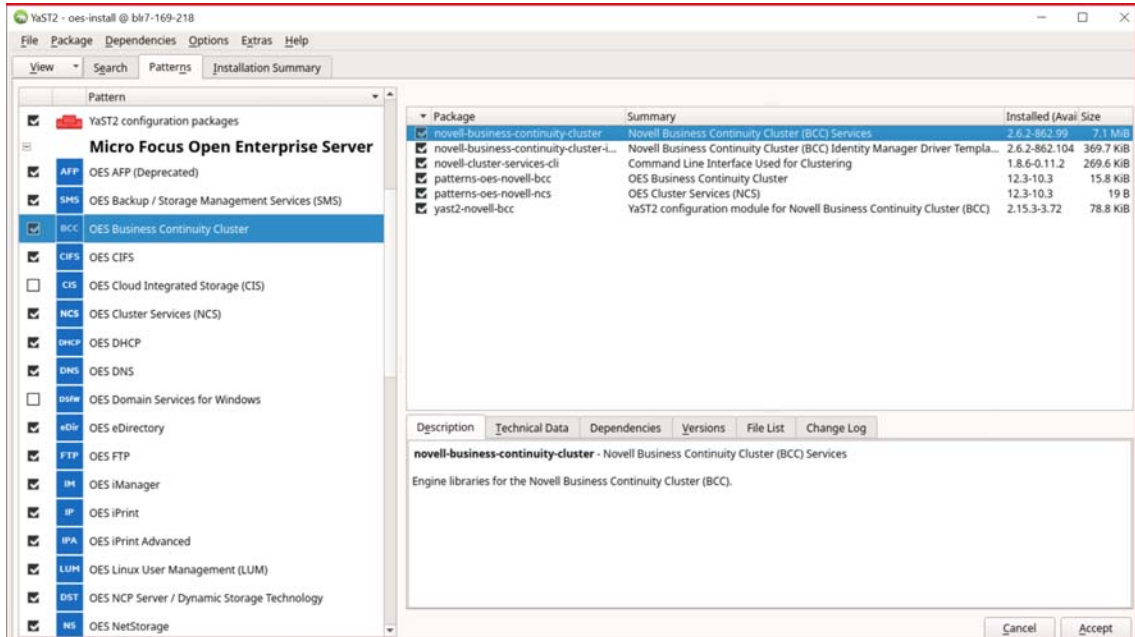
YaST2 - oes-install @ blr7-169-218

File Package Dependencies Options Extras Help

View Search Patterns Installation Summary

Pattern

YaST2 configuration packages

Micro Focus Open Enterprise Server

AFP OES AFP (Deprecated)

SMS OES Backup / Storage Management Services (SMS)

BCC OES Business Continuity Cluster

CIFS OES CIFS

CIS OES Cloud Integrated Storage (CIS)

NCS OES Cluster Services (NCS)

DHCP OES DHCP

DNS OES DNS

DSfW OES Domain Services for Windows

eDir OES eDirectory

FTP OES FTP

IM OES iManager

IP OES iPrint

IPA OES iPrint Advanced

LUM OES Linux User Management (LUM)

DST OES NCP Server / Dynamic Storage Technology

NS OES NetStorage

| Package | Summary | Installed (Avai | Size |
|---|---|---|---|
| novell-business-continuity-cluster | Novell Business Continuity Cluster (BCC) Services | 2.6.2-862.99 | 7.1 MiB |
| novell-business-continuity-cluster-i... | Novell Business Continuity Cluster (BCC) Identity Manager Driver Templa... | 2.6.2-862.104 | 369.7 KiB |
| novell-cluster-services-cli | Command Line Interface Used for Clustering | 1.8.6-0.11.2 | 269.6 KiB |
| patterns-oes-novell-bcc | OES Business Continuity Cluster | 12.3-10.3 | 15.8 KiB |
| patterns-oes-novell-ncs | OES Cluster Services (NCS) | 12.3-10.3 | 19 B |
| yast2-novell-bcc | YaST2 configuration module for Novell Business Continuity Cluster (BCC) | 2.15.3-3.72 | 78.8 KiB |

Description Technical Data Dependencies Versions File List Change Log

novell-business-continuity-cluster - Novell Business Continuity Cluster (BCC) Services

Engine libraries for the Novell Business Continuity Cluster (BCC).

Cancel Accept